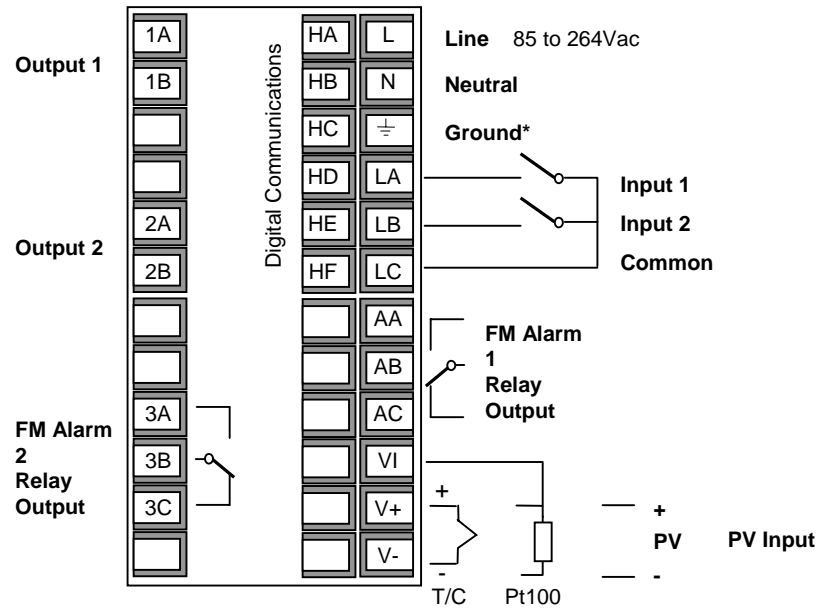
Output 1

Output 2

FM Alarm 2 Relay Output

1A
1B
2A
2B
3A
3B
3C

Digital Communications

HA
HB
HC
HD
HE
HF

L
N
⏚
LA
LB
LC
AA
AB
AC
VI
V+
V-

Line 85 to 264Vac

Neutral

Ground*

Input 1

Input 2

Common

FM Alarm 1 Relay Output

+

-

T/C

Pt100

+

PV

-

PV Input